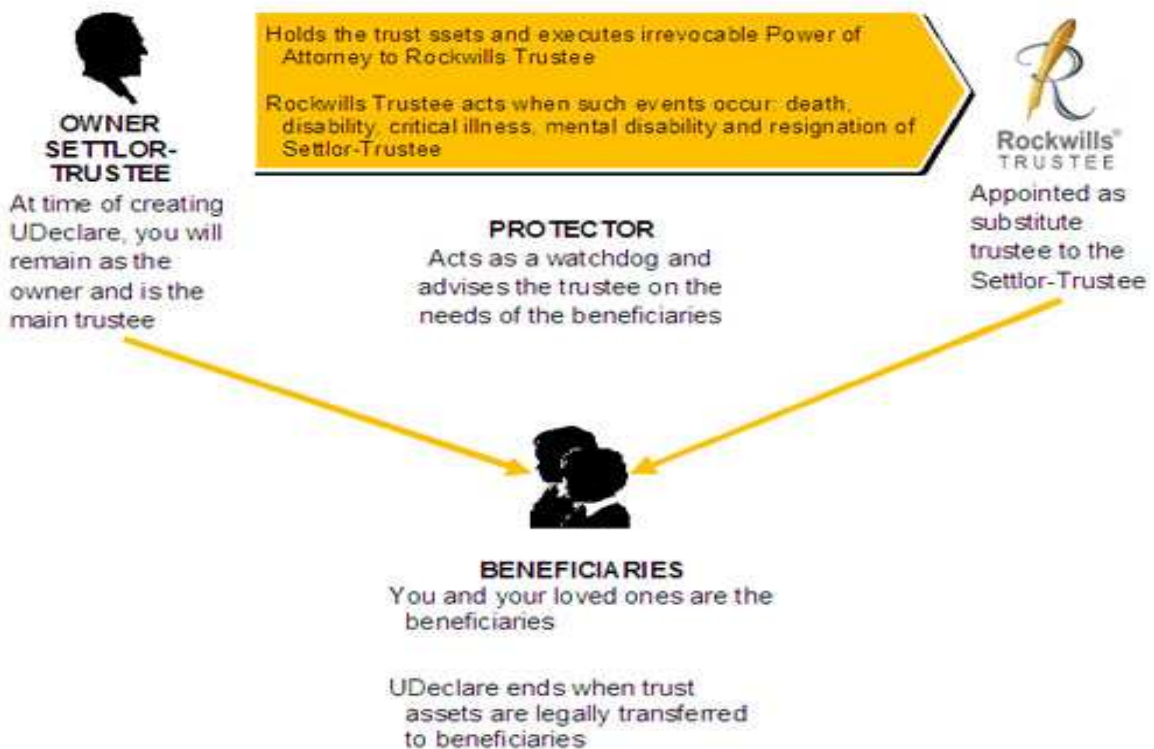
OWNER SETTLOR-TRUSTEE

At time of creating UDeclare, you will remain as the owner and is the main trustee

Holds the trust ssets and executes irrevocable Power of Attorney to Rockwills Trustee

Rockwills Trustee acts when such events occur: death, disability, critical illness, mental disability and resignation of Settlor-Trustee

Rockwills® TRUSTEE

Appointed as substitute trustee to the Settlor-Trustee

PROTECTOR

Acts as a watchdog and advises the trustee on the needs of the beneficiaries

BENEFICIARIES

You and your loved ones are the beneficiaries

UDeclare ends when trust assets are legally transferred to beneficiaries